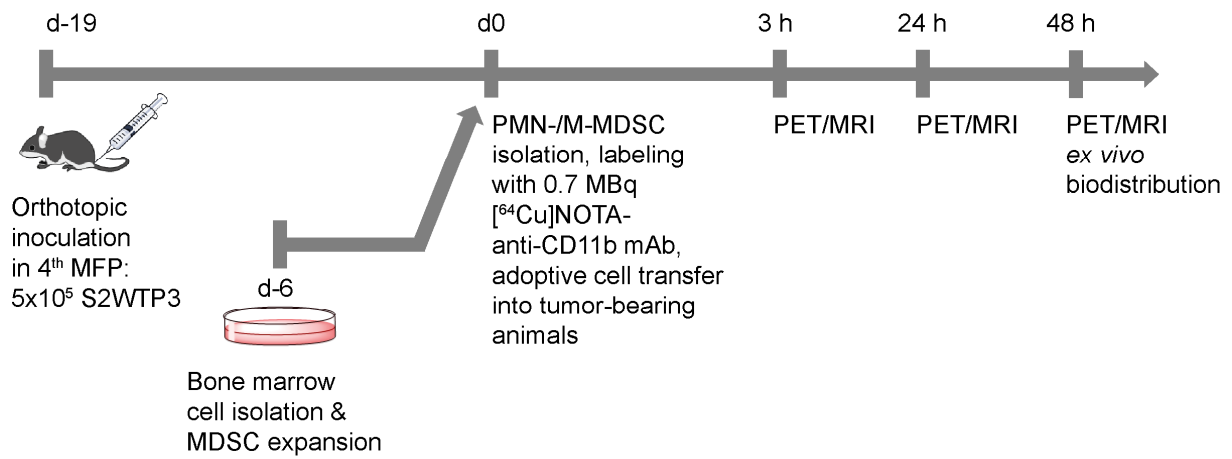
d-19

d0

3 h

24 h

48 h

Orthotopic inoculation in 4$^{th}$ MFP: 5x10$^{5}$ S2WTP3

d-6

Bone marrow cell isolation & MDSC expansion

PMN-/M-MDSC isolation, labeling with 0.7 MBq [$^{64}$Cu]NOTA-anti-CD11b mAb, adoptive cell transfer into tumor-bearing animals

PET/MRI

PET/MRI

PET/MRI
ex vivo biodistribution